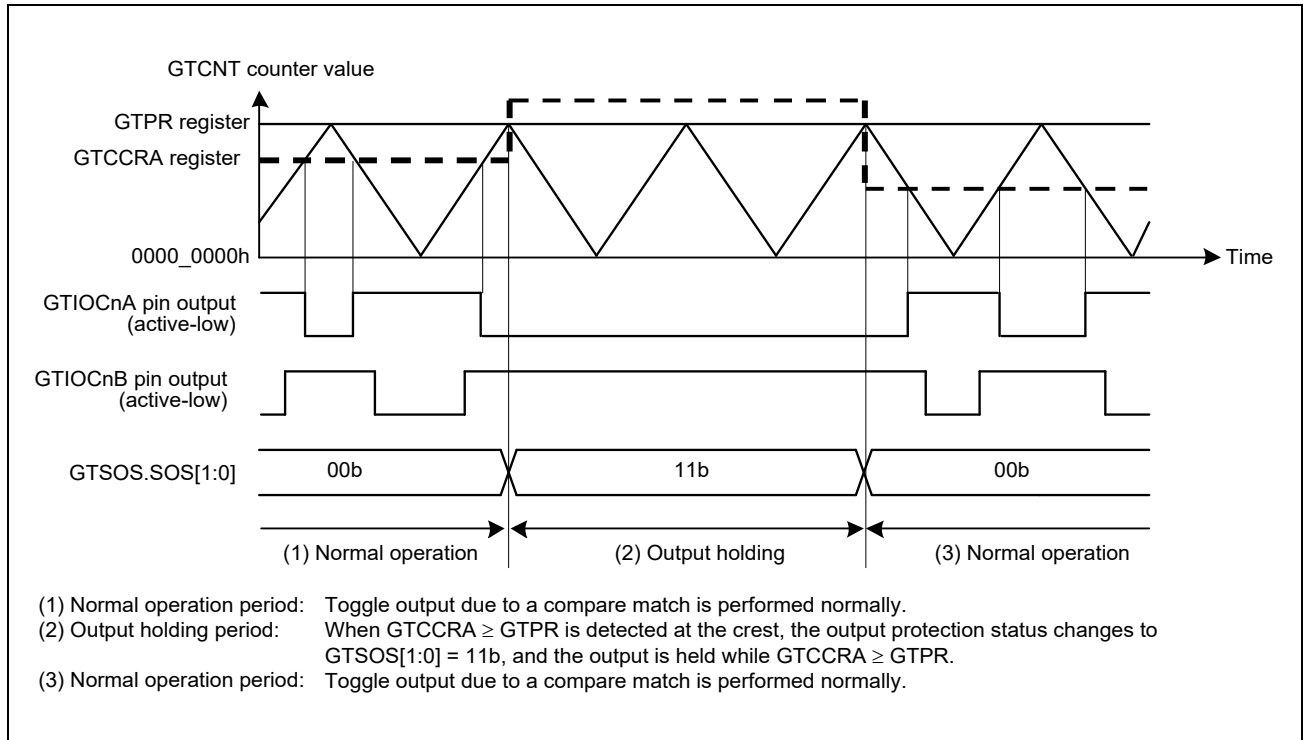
GTCNT counter value

GTPR register

GTCCRA register

0000_0000h

Time

GTIOCnA pin output (active-low)

GTIOCnB pin output (active-low)

GTSOS.SOS[1:0]

00b

11b

00b

(1) Normal operation

(2) Output holding

(3) Normal operation

(1) Normal operation period: Toggle output due to a compare match is performed normally.
(2) Output holding period: When GTCCRA $\geq$ GTPR is detected at the crest, the output protection status changes to GTSOS[1:0] = 11b, and the output is held while GTCCRA $\geq$ GTPR.
(3) Normal operation period: Toggle output due to a compare match is performed normally.